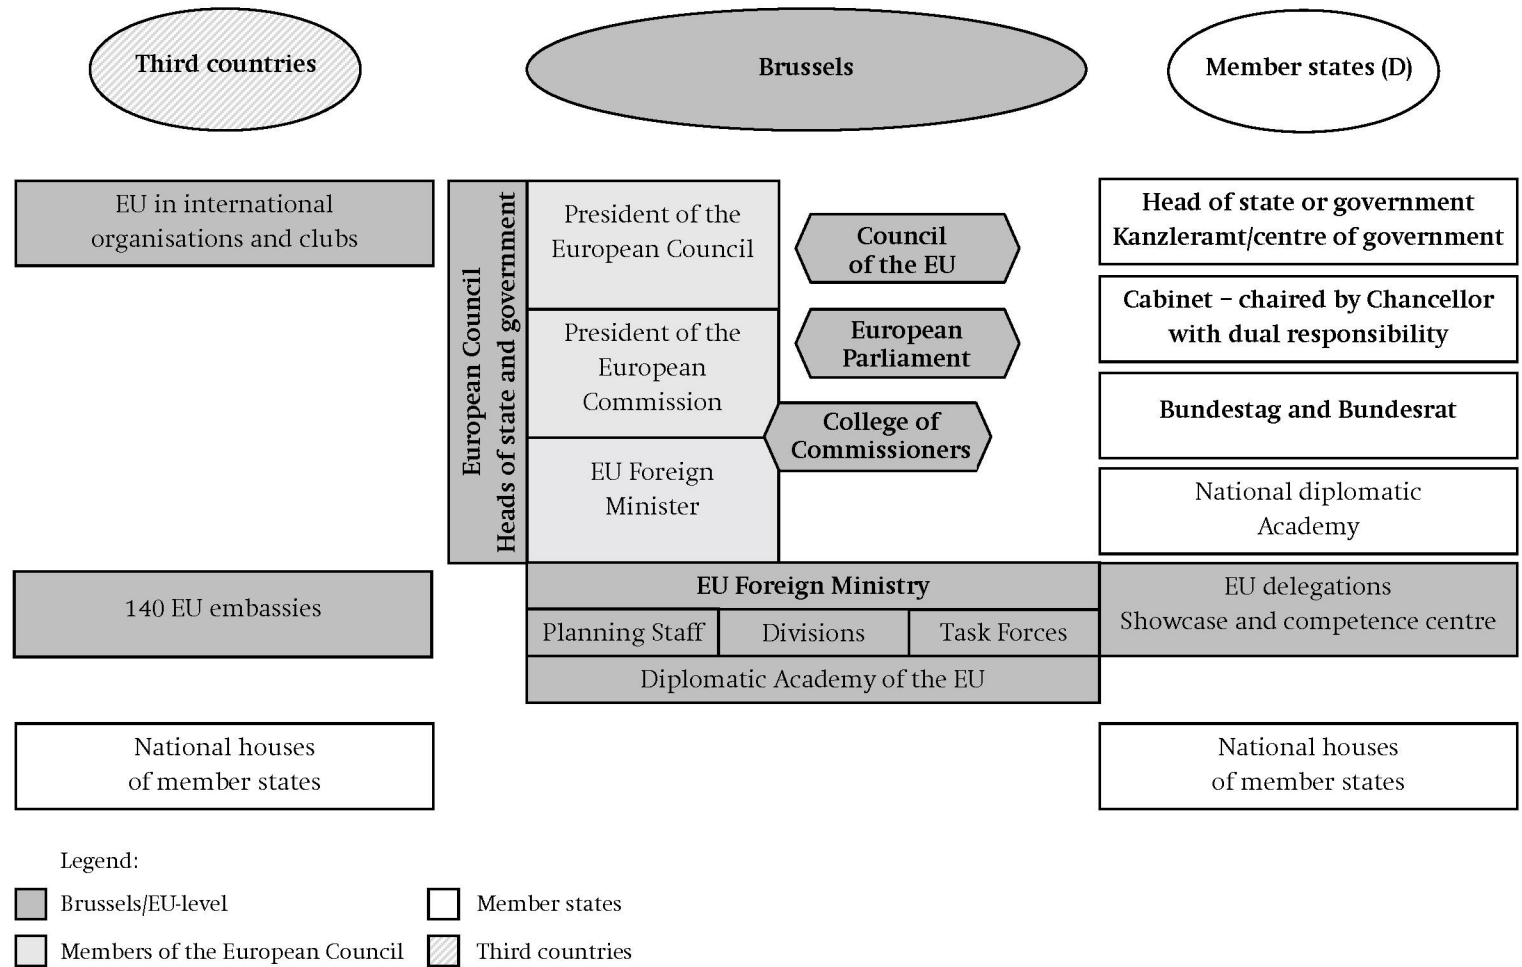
Third countries

Brussels

Member states (D)

EU in international organisations and clubs

European Council
Heads of state and government

President of the European Council

Council of the EU

Head of state or government
Kanzleramt/centre of government

President of the European Commission

European Parliament

Cabinet – chaired by Chancellor with dual responsibility

College of Commissioners

Bundestag and Bundesrat

EU Foreign Minister

National diplomatic Academy

140 EU embassies

EU Foreign Ministry

| Planning Staff | Divisions | Task Forces |
|---|---|---|

Diplomatic Academy of the EU

EU delegations
Showcase and competence centre

National houses of member states

National houses of member states

Legend:

Brussels/EU-level

Member states

Members of the European Council

Third countries